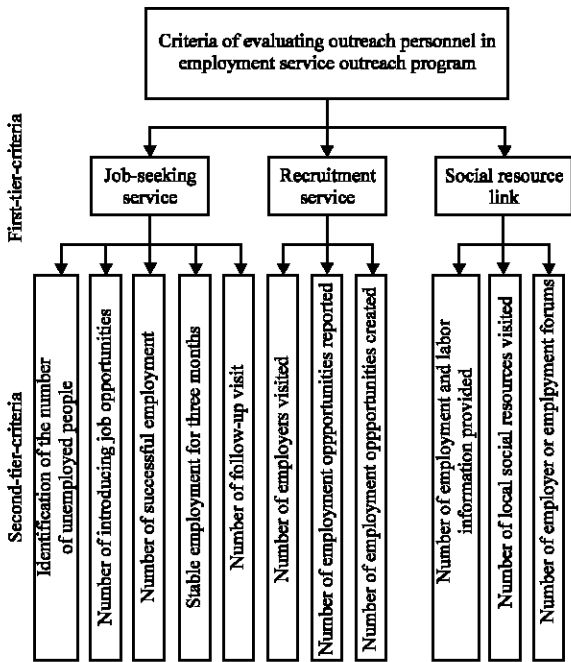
Criteria of evaluating outreach personnel in employment service outreach program

First-tier-criteria

Job-seeking service

Recruitment service

Social resource link

Second-tier-criteria

Identification of the number of unemployed people

Number of introducing job opportunities

Number of successful employment

Stable employment for three months

Number of follow-up visit

Number of employers visited

Number of employment opportunities reported

Number of employment oppportunities created

Number of employment and labor information provided

Number of local social resources visited

Number of employer or emplyment forums